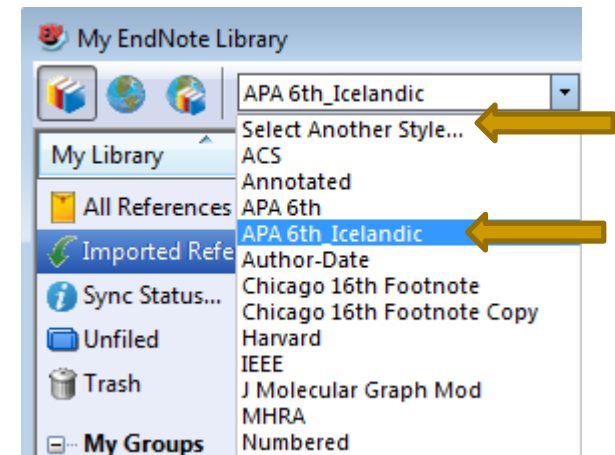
My EndNote Library

APA 6th_Icelandic

My Library

All References

Imported Refe

Sync Status...

Unfiled

Trash

My Groups

Select Another Style...
ACS
Annotated
APA 6th
APA 6th_Icelandic
Author-Date
Chicago 16th Footnote
Chicago 16th Footnote Copy
Harvard
IEEE
J Molecular Graph Mod
MHRA
Numbered